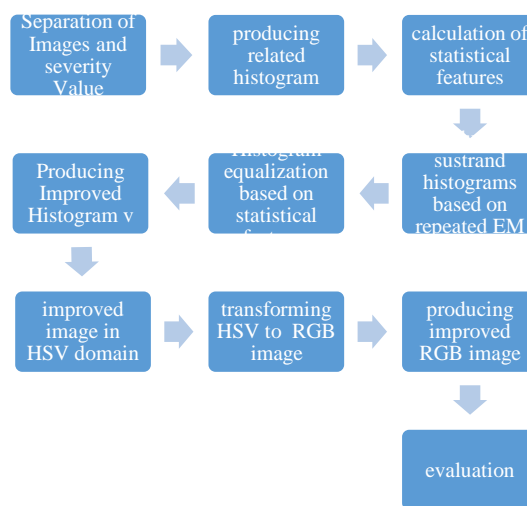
Separation of Images and severity Value

producing related histogram

calculation of statistical features

sustrand histograms based on repeated EM

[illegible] equalization based on statistical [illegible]

Producing Improved Histogram v

improved image in HSV domain

transforming HSV to RGB image

producing improved RGB image

evaluation